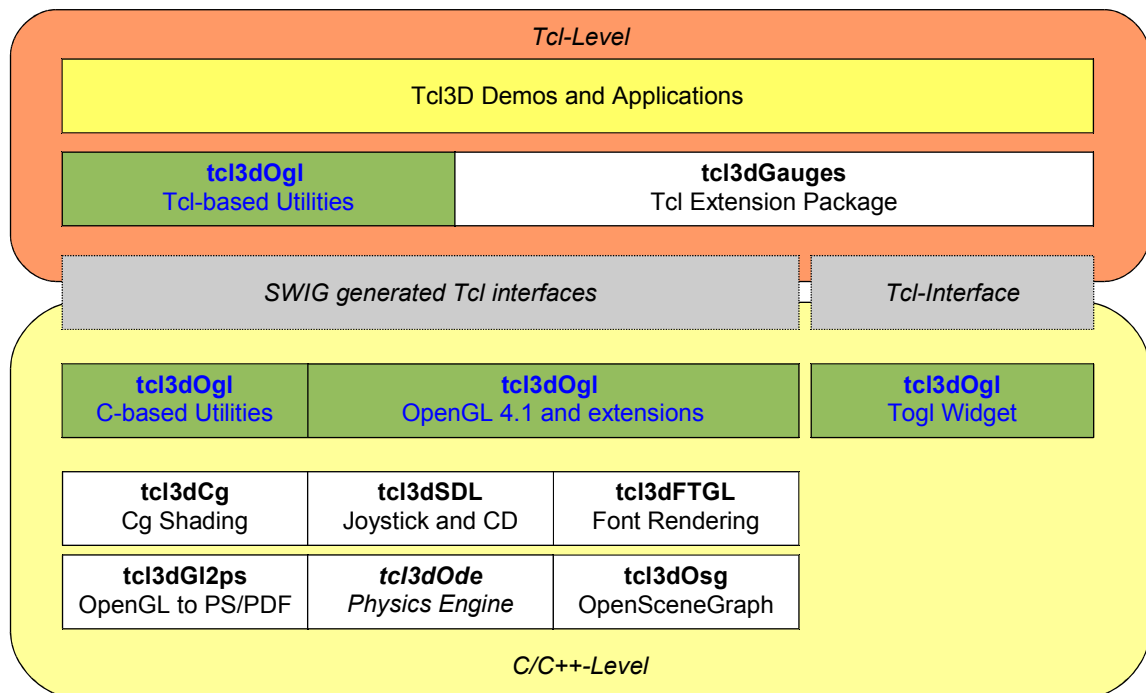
Tcl-Level

Tcl3D Demos and Applications

tcl3dOgl
Tcl-based Utilities

tcl3dGauges
Tcl Extension Package

SWIG generated Tcl interfaces

Tcl-Interface

tcl3dOgl
C-based Utilities

tcl3dOgl
OpenGL 4.1 and extensions

tcl3dOgl
Togl Widget

tcl3dCg
Cg Shading

tcl3dSDL
Joystick and CD

tcl3dFTGL
Font Rendering

tcl3dGl2ps
OpenGL to PS/PDF

tcl3dOde
Physics Engine

tcl3dOsg
OpenSceneGraph

C/C++-Level